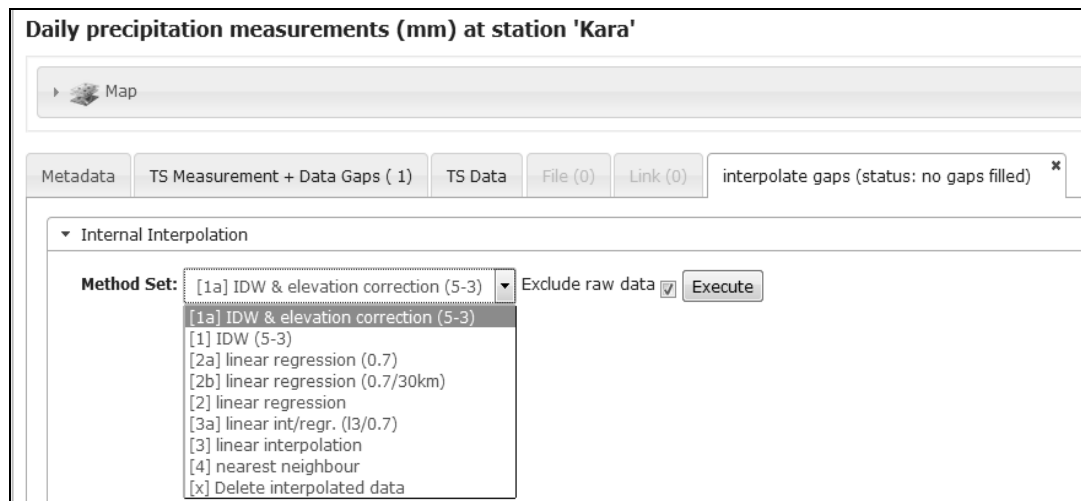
Daily precipitation measurements (mm) at station 'Kara'

Map

Metadata | TS Measurement + Data Gaps ( 1) | TS Data | File (0) | Link (0) | interpolate gaps (status: no gaps filled) ×

Internal Interpolation

Method Set: [1a] IDW & elevation correction (5-3) Exclude raw data Execute

[1a] IDW & elevation correction (5-3)
[1] IDW (5-3)
[2a] linear regression (0.7)
[2b] linear regression (0.7/30km)
[2] linear regression
[3a] linear int/regr. (l3/0.7)
[3] linear interpolation
[4] nearest neighbour
[x] Delete interpolated data